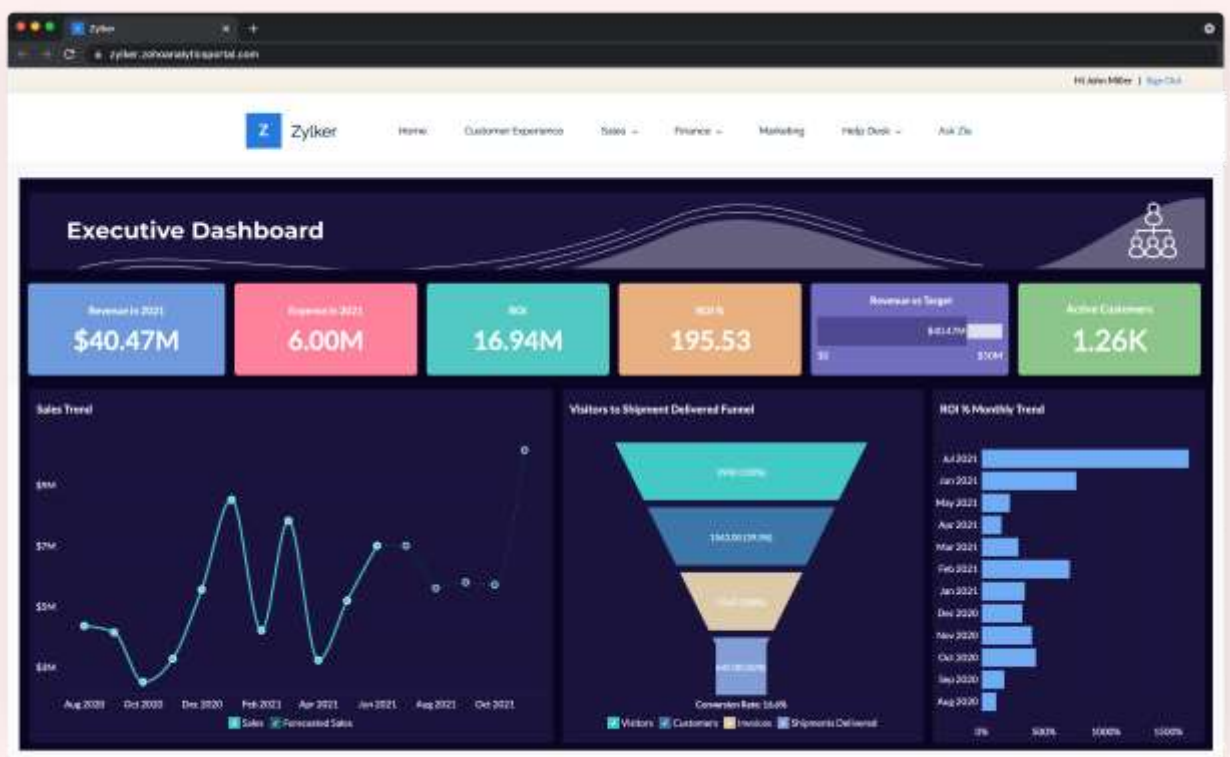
Zylker

zylker.zohoanalyticsportal.com

Hi John Miller | Sign Out

Z Zylker

Home Customer Experience Sales Finance Marketing Help Desk Ask Zia

Executive Dashboard

Revenue in 2021
$40.47M

Expenses in 2021
6.00M

ROI
16.94M

ROI %
195.53

Revenue vs Target
$40.47M
$0 $50M

Active Customers
1.26K

Sales Trend

$9M
$7M
$5M
$3M

Aug 2020 Oct 2020 Dec 2020 Feb 2021 Apr 2021 Jun 2021 Aug 2021 Oct 2021

Sales Forecasted Sales

Visitors to Shipment Delivered Funnel

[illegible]
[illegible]
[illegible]
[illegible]

Conversion Rate: 16.6%

Visitors Customers Invoices Shipments Delivered

ROI % Monthly Trend

Jul 2021
Jun 2021
May 2021
Apr 2021
Mar 2021
Feb 2021
Jan 2021
Dec 2020
Nov 2020
Oct 2020
Sep 2020
Aug 2020

0% 500% 1000% 1500%